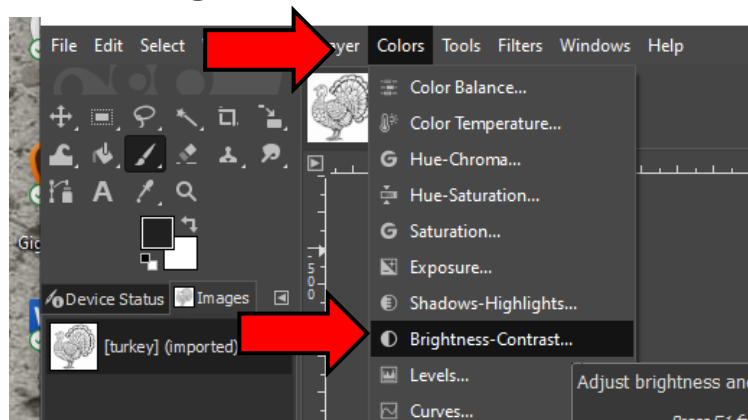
File Edit Select ayer Colors Tools Filters Windows Help

Color Balance...
Color Temperature...
Hue-Chroma...
Hue-Saturation...
Saturation...
Exposure...
Shadows-Highlights...
Brightness-Contrast...
Levels...
Curves...

Device Status Images

[turkey] (imported)

Adjust brightness and

Gi